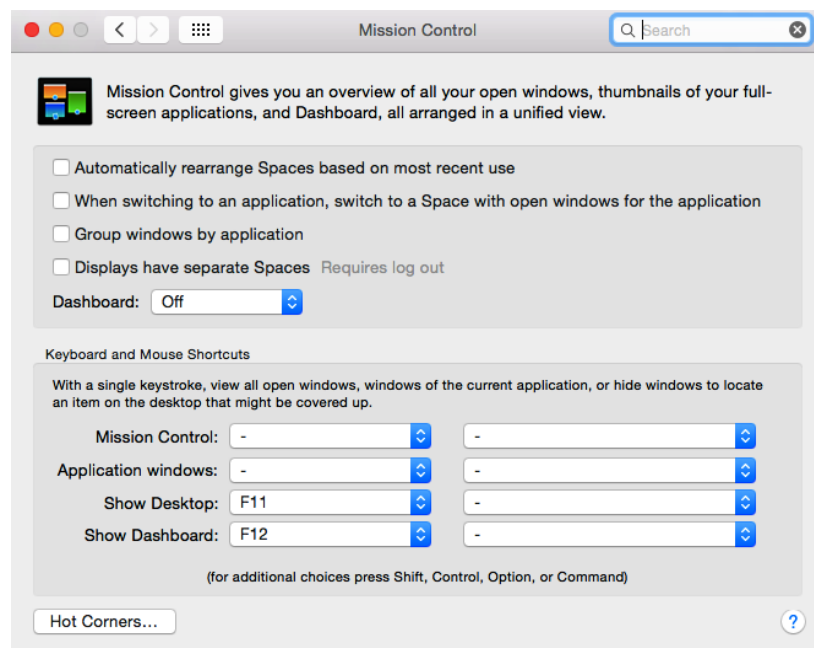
Mission Control

Search

Mission Control gives you an overview of all your open windows, thumbnails of your full-screen applications, and Dashboard, all arranged in a unified view.

Automatically rearrange Spaces based on most recent use

When switching to an application, switch to a Space with open windows for the application

Group windows by application

Displays have separate Spaces Requires log out

Dashboard: Off

Keyboard and Mouse Shortcuts

With a single keystroke, view all open windows, windows of the current application, or hide windows to locate an item on the desktop that might be covered up.

| | | |
|---|---|---|
| Mission Control: | - | - |
| Application windows: | - | - |
| Show Desktop: | F11 | - |
| Show Dashboard: | F12 | - |

(for additional choices press Shift, Control, Option, or Command)

Hot Corners...

?